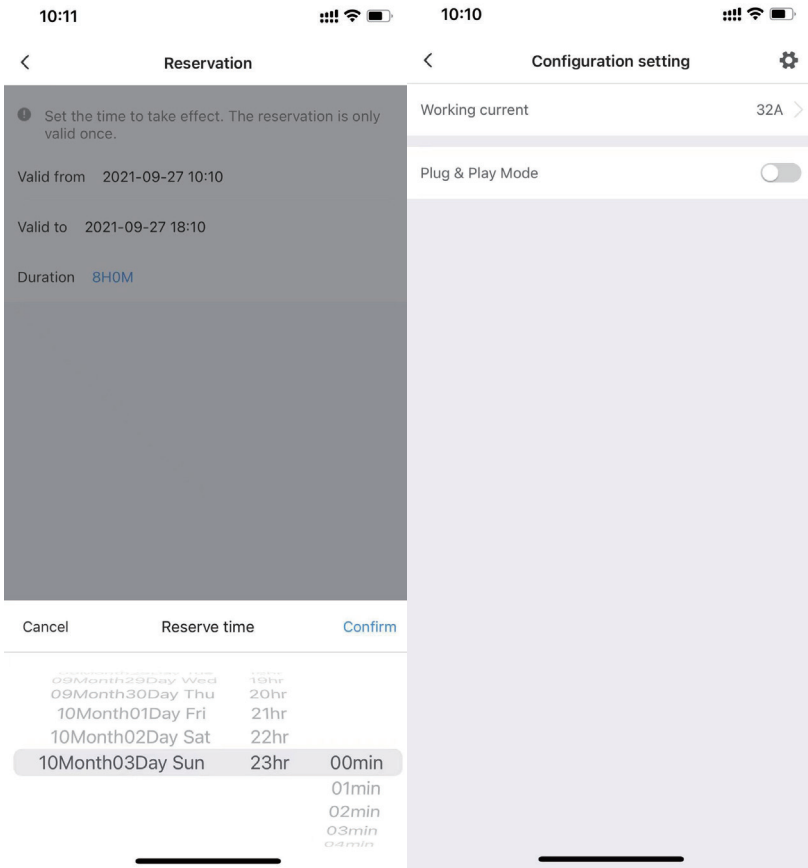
10:11

<

Reservation

Set the time to take effect. The reservation is only valid once.

Valid from 2021-09-27 10:10

Valid to 2021-09-27 18:10

Duration 8H0M

Cancel Reserve time Confirm

09Month29Day Wed 19hr
09Month30Day Thu 20hr
10Month01Day Fri 21hr
10Month02Day Sat 22hr
10Month03Day Sun 23hr 00min
01min
02min
03min
04min

10:10

<

Configuration setting

Working current 32A >

Plug & Play Mode